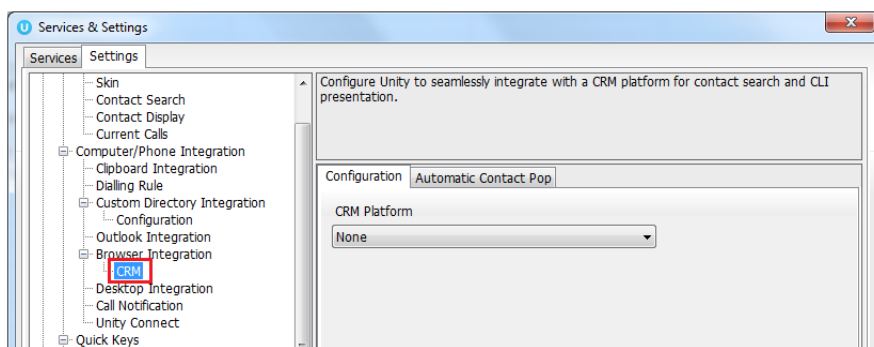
Services & Settings

Services Settings

Skin
Contact Search
Contact Display
Current Calls
Computer/Phone Integration
Clipboard Integration
Dialling Rule
Custom Directory Integration
Configuration
Outlook Integration
Browser Integration
CRM
Desktop Integration
Call Notification
Unity Connect
Quick Keys

Configure Unity to seamlessly integrate with a CRM platform for contact search and CLI presentation.

Configuration Automatic Contact Pop

CRM Platform

None